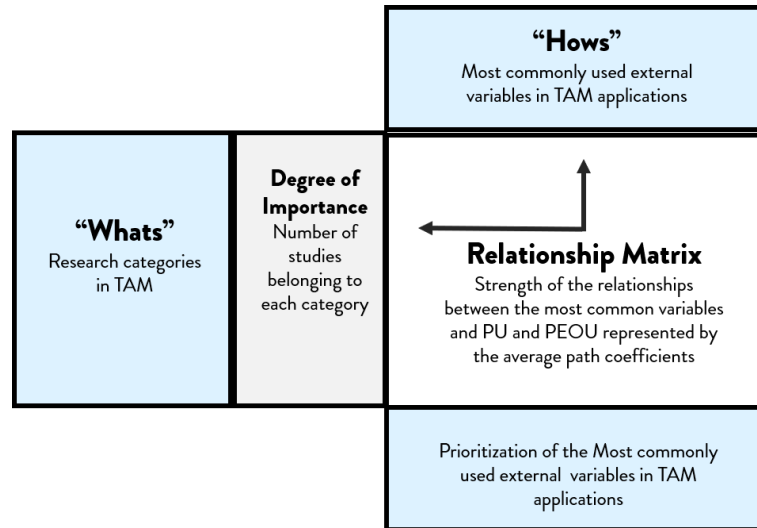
"Hows"
Most commonly used external variables in TAM applications

"Whats"
Research categories in TAM

Degree of Importance
Number of studies belonging to each category

Relationship Matrix
Strength of the relationships between the most common variables and PU and PEOU represented by the average path coefficients

Prioritization of the Most commonly used external variables in TAM applications